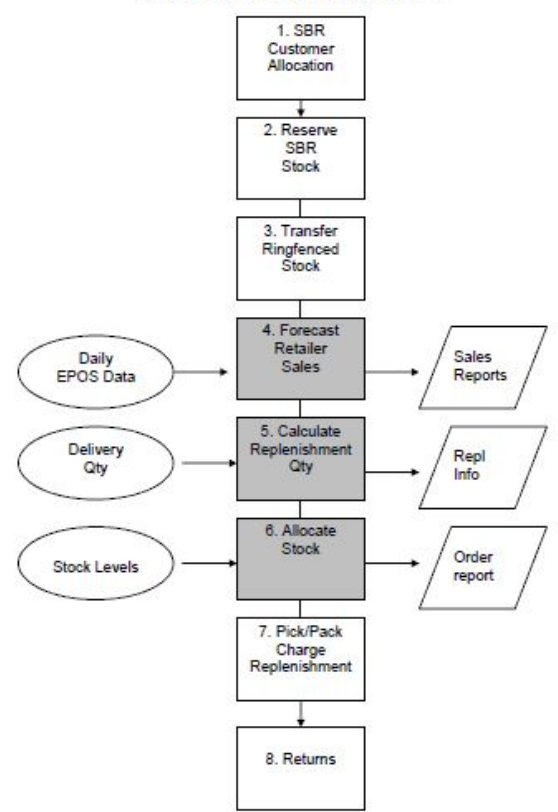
1. SBR Customer Allocation

2. Reserve SBR Stock

3. Transfer Ringfenced Stock

Daily EPOS Data

4. Forecast Retailer Sales

Sales Reports

Delivery Qty

5. Calculate Replenishment Qty

Repl Info

Stock Levels

6. Allocate Stock

Order report

7. Pick/Pack Charge Replenishment

8. Returns